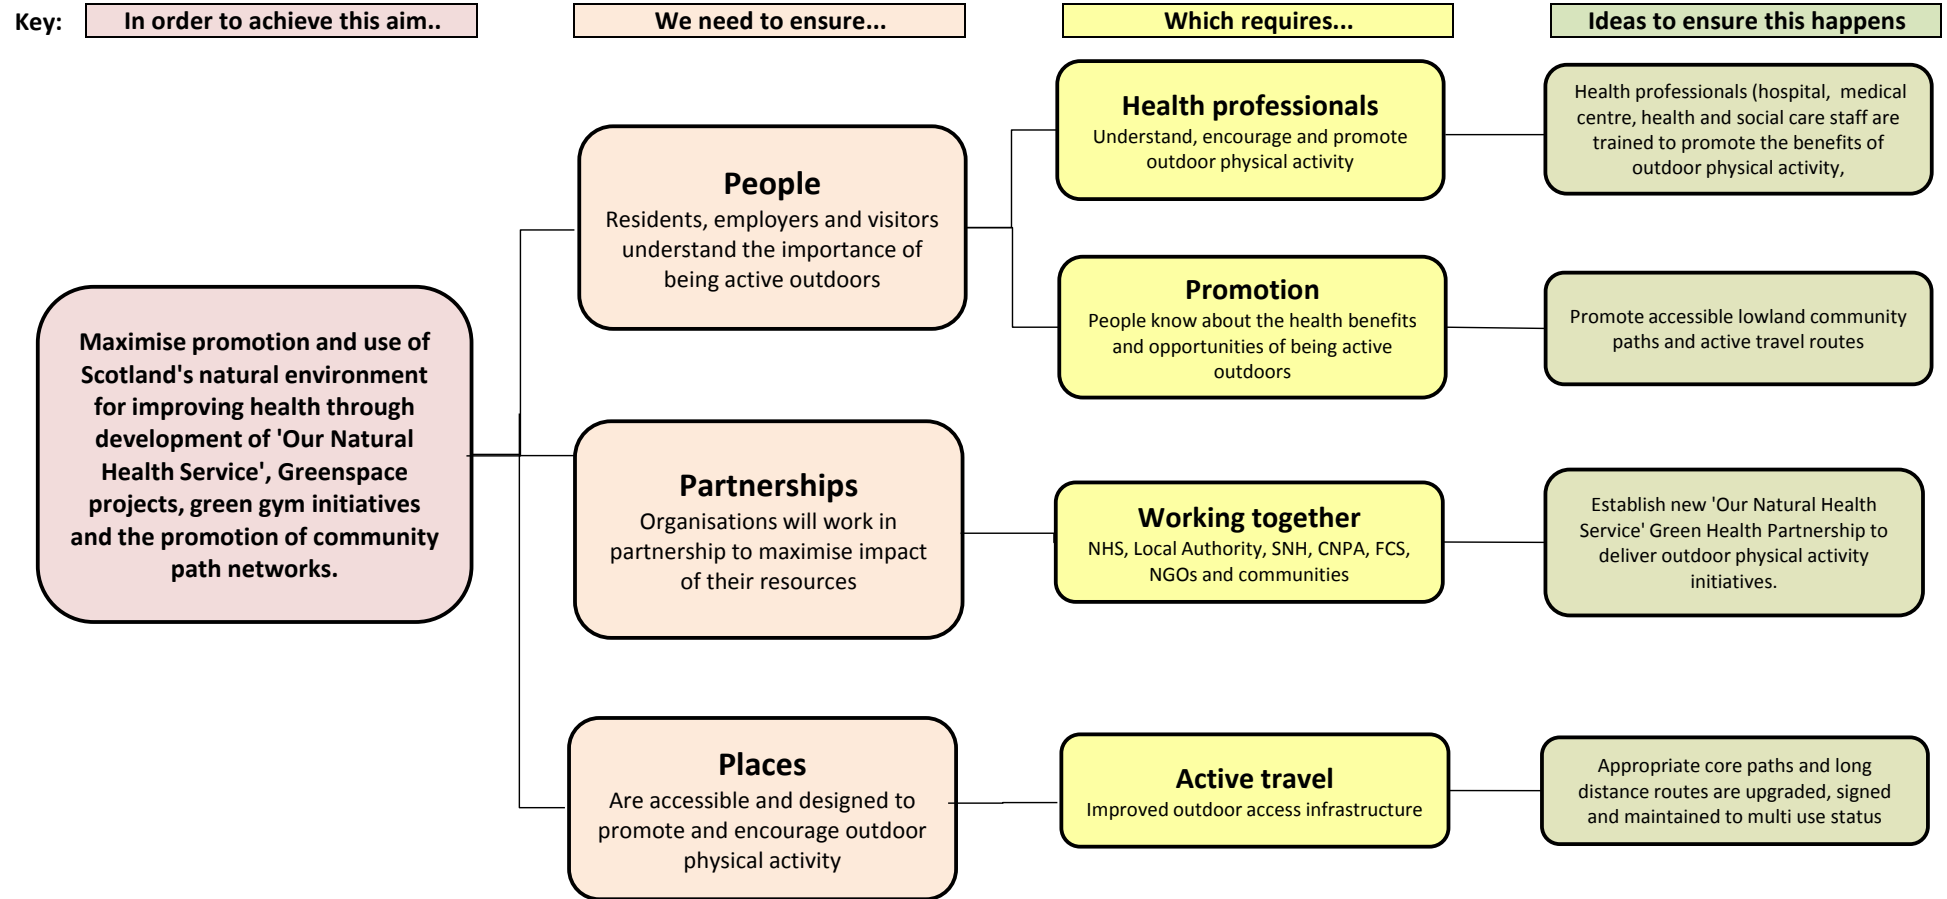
Key: In order to achieve this aim.. We need to ensure... Which requires... Ideas to ensure this happens

Maximise promotion and use of Scotland's natural environment for improving health through development of 'Our Natural Health Service', Greenspace projects, green gym initiatives and the promotion of community path networks.

People
Residents, employers and visitors understand the importance of being active outdoors

Health professionals
Understand, encourage and promote outdoor physical activity

Health professionals (hospital, medical centre, health and social care staff are trained to promote the benefits of outdoor physical activity,

Promotion
People know about the health benefits and opportunities of being active outdoors

Promote accessible lowland community paths and active travel routes

Partnerships
Organisations will work in partnership to maximise impact of their resources

Working together
NHS, Local Authority, SNH, CNPA, FCS, NGOs and communities

Establish new 'Our Natural Health Service' Green Health Partnership to deliver outdoor physical activity initiatives.

Places
Are accessible and designed to promote and encourage outdoor physical activity

Active travel
Improved outdoor access infrastructure

Appropriate core paths and long distance routes are upgraded, signed and maintained to multi use status